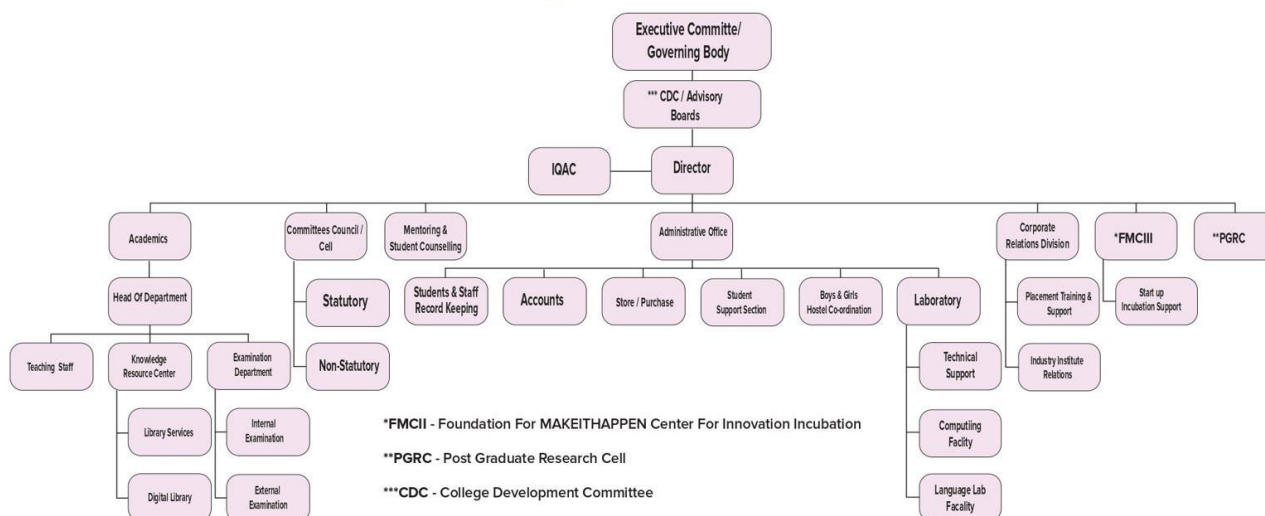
Executive Committe/ Governing Body

*** CDC / Advisory Boards

IQAC

Director

Academics

Head Of Department

Teaching Staff

Knowledge Resource Center

Library Services

Digital Library

Examination Department

Internal Examination

External Examination

Committees Council / Cell

Statutory

Non-Statutory

Mentoring & Student Counselling

Administrative Office

Students & Staff Record Keeping

Accounts

Store / Purchase

Student Support Section

Boys & Girls Hostel Co-ordination

Laboratory

Technical Support

Computiing Facilty

Language Lab Facality

Corporate Relations Division

Placement Training & Support

Industry Institute Relations

*FMCIII

Start up Incubation Support

**PGRC

*FMCII - Foundation For MAKEITHAPPEN Center For Innovation Incubation

**PGRC - Post Graduate Research Cell

***CDC - College Development Committee